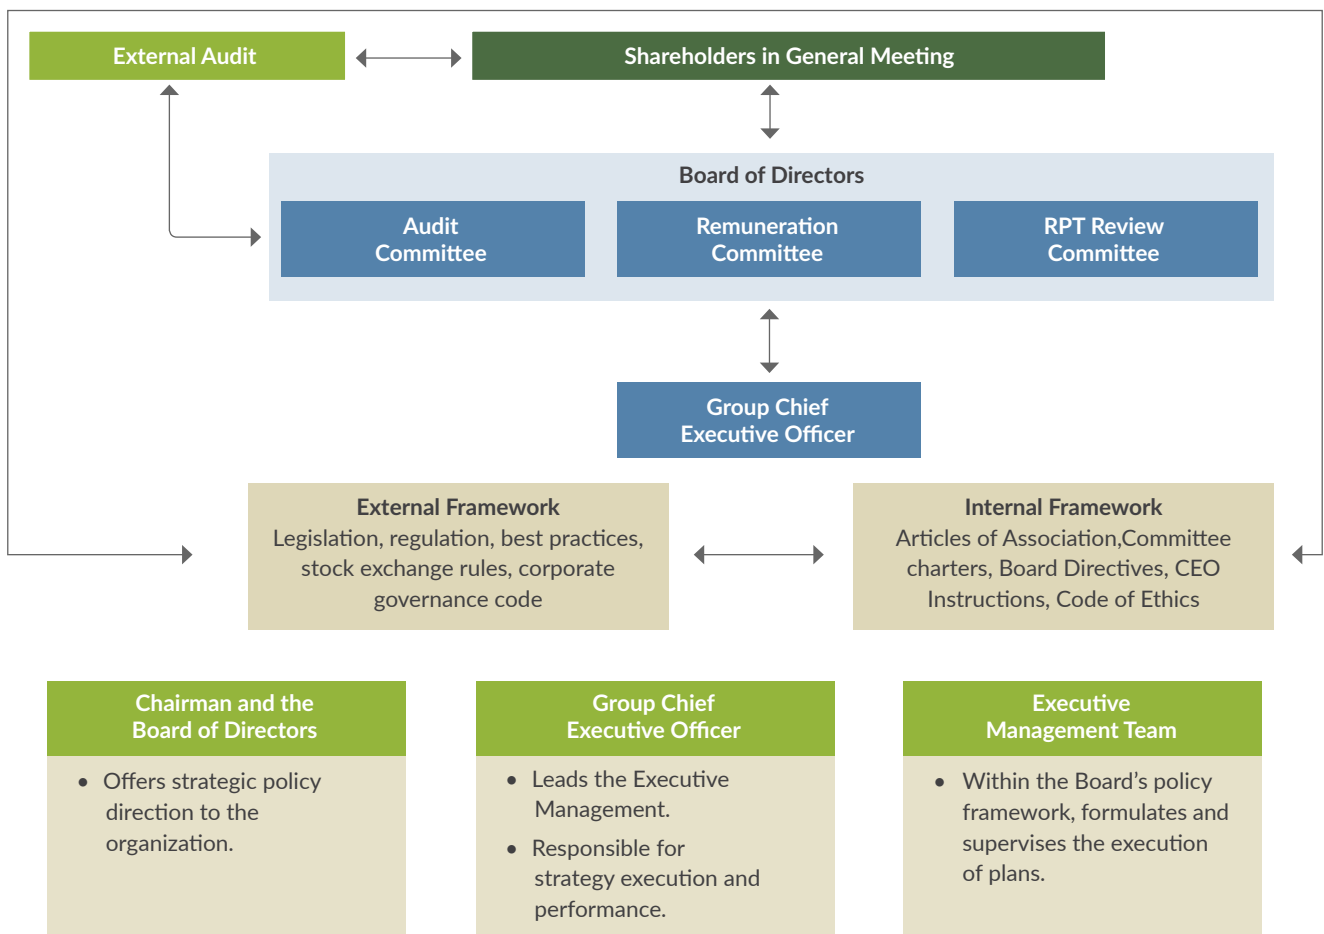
External Audit

Shareholders in General Meeting

Board of Directors

Audit Committee

Remuneration Committee

RPT Review Committee

Group Chief Executive Officer

External Framework
Legislation, regulation, best practices, stock exchange rules, corporate governance code

Internal Framework
Articles of Association,Committee charters, Board Directives, CEO Instructions, Code of Ethics

Chairman and the Board of Directors

- Offers strategic policy direction to the organization.

Group Chief Executive Officer

- Leads the Executive Management.
- Responsible for strategy execution and performance.

Executive Management Team

- Within the Board’s policy framework, formulates and supervises the execution of plans.